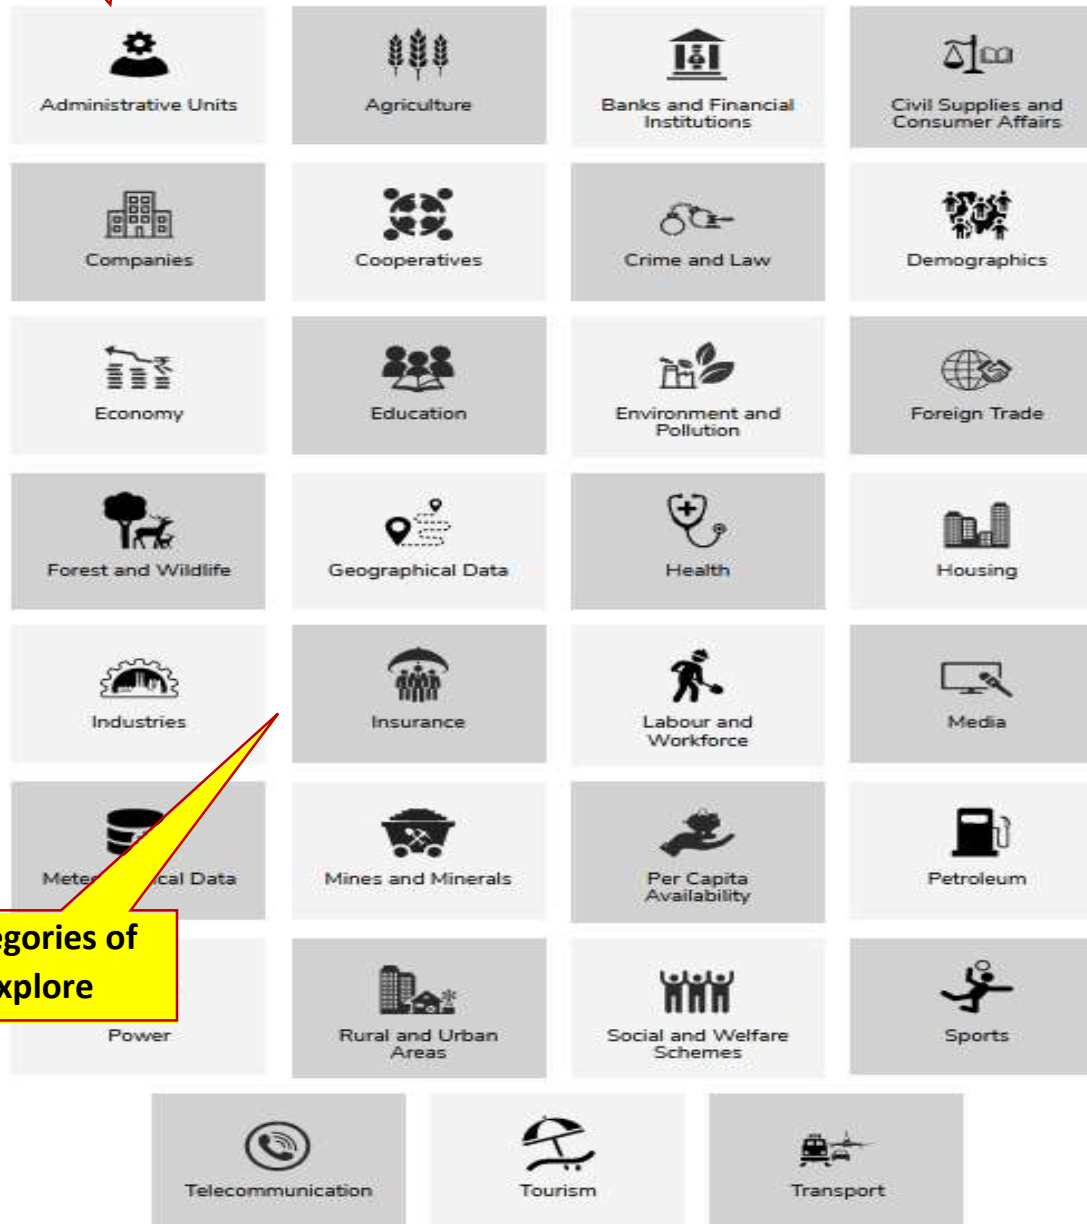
Administrative Units
Agriculture
Banks and Financial Institutions
Civil Supplies and Consumer Affairs
Companies
Cooperatives
Crime and Law
Demographics
Economy
Education
Environment and Pollution
Foreign Trade
Forest and Wildlife
Geographical Data
Health
Housing
Industries
Insurance
Labour and Workforce
Media
Mete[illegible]cal Data
Mines and Minerals
Per Capita Availability
Petroleum
egories of
xplore
Power
Rural and Urban Areas
Social and Welfare Schemes
Sports
Telecommunication
Tourism
Transport